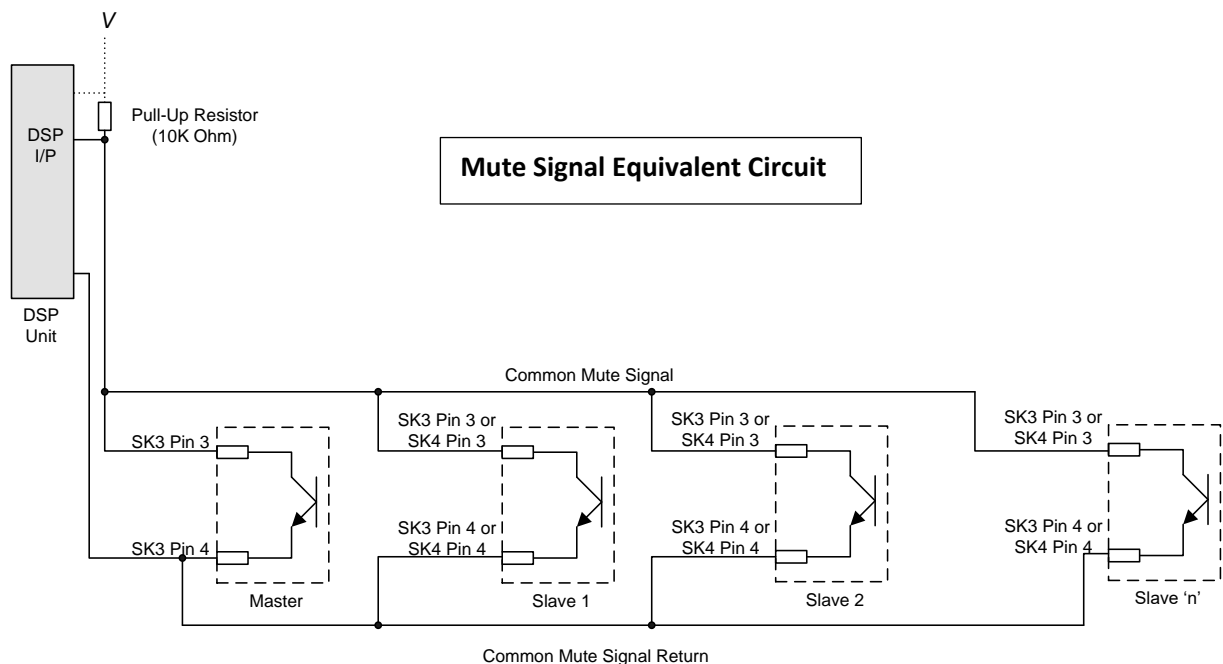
V

DSP I/P

DSP Unit

Pull-Up Resistor (10K Ohm)

**Mute Signal Equivalent Circuit**

Common Mute Signal

SK3 Pin 3

SK3 Pin 4

Master

SK3 Pin 3 or SK4 Pin 3

SK3 Pin 4 or SK4 Pin 4

Slave 1

SK3 Pin 3 or SK4 Pin 3

SK3 Pin 4 or SK4 Pin 4

Slave 2

SK3 Pin 3 or SK4 Pin 3

SK3 Pin 4 or SK4 Pin 4

Slave 'n'

Common Mute Signal Return